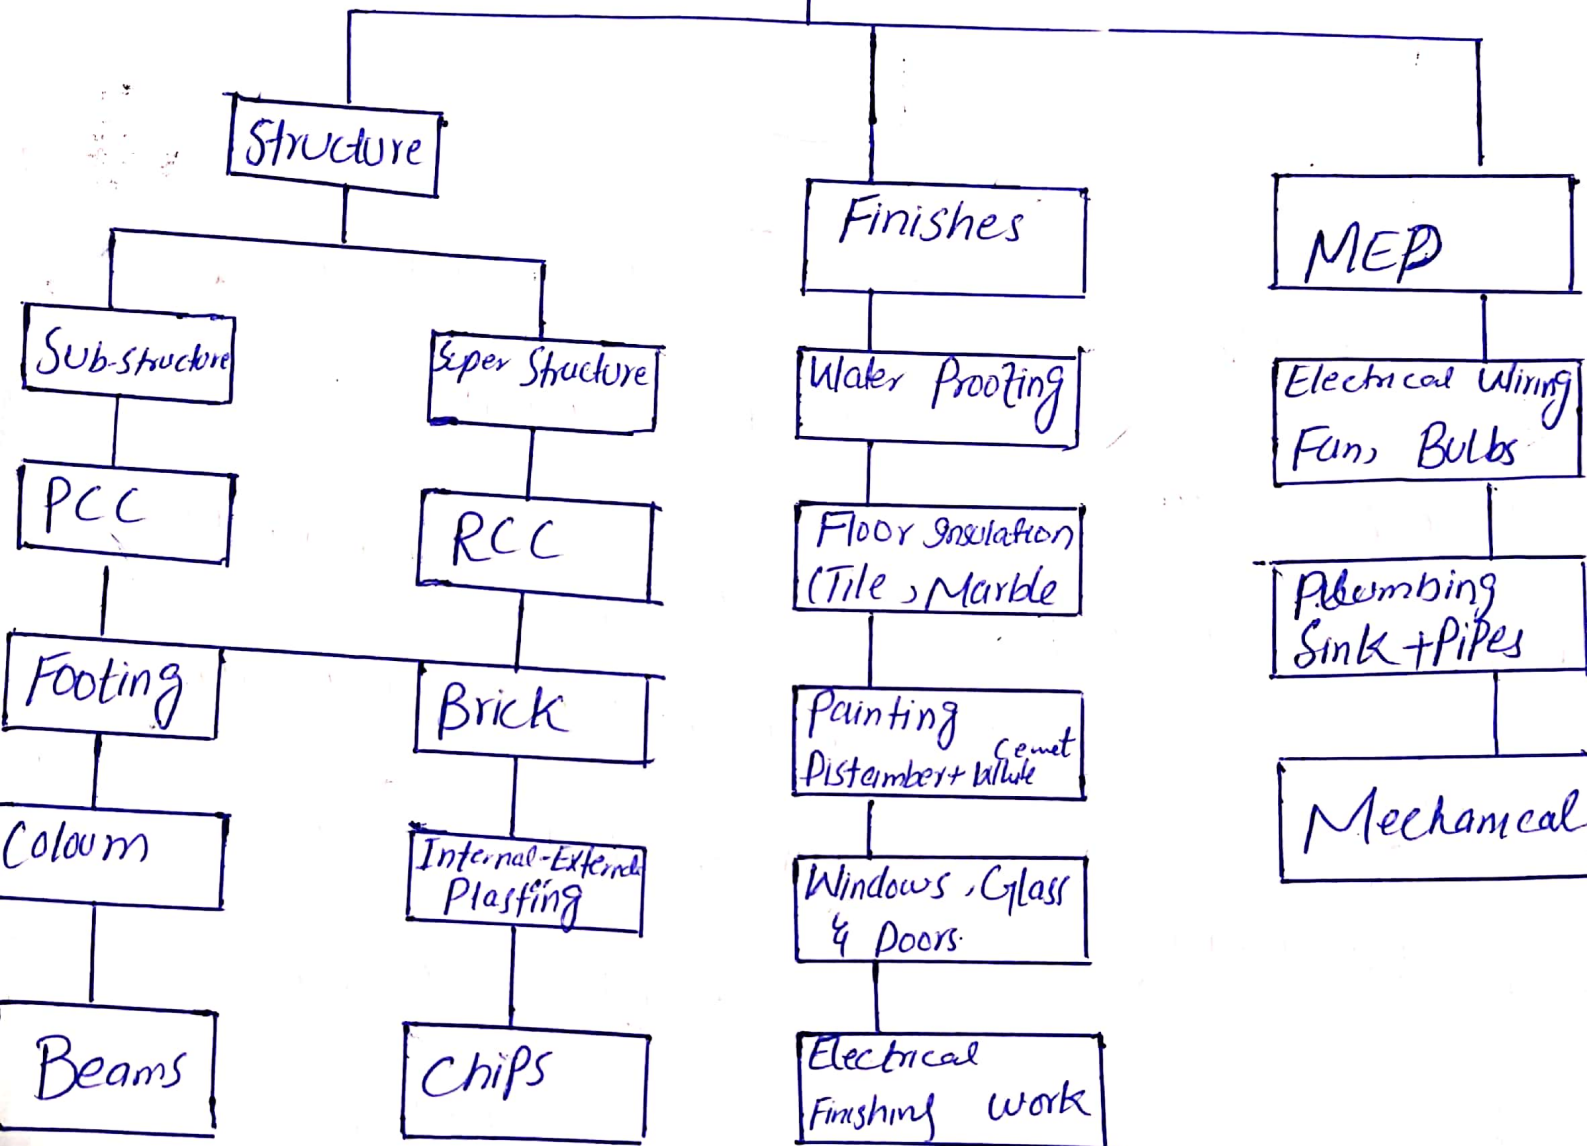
Structure

Sub-structure

PCC

Footing

Coloum

Beams

Super Structure

RCC

Brick

Internal-External Plasting

Chips

Finishes

Water Proofing

Floor insulation (Tile, Marble

Painting Pistember + White Cement

Windows, Glass & Doors.

Electrical Finishing work

MEP

Electrical Wiring Fan, Bulbs

Plumbing Sink + Pipes

Mechanical